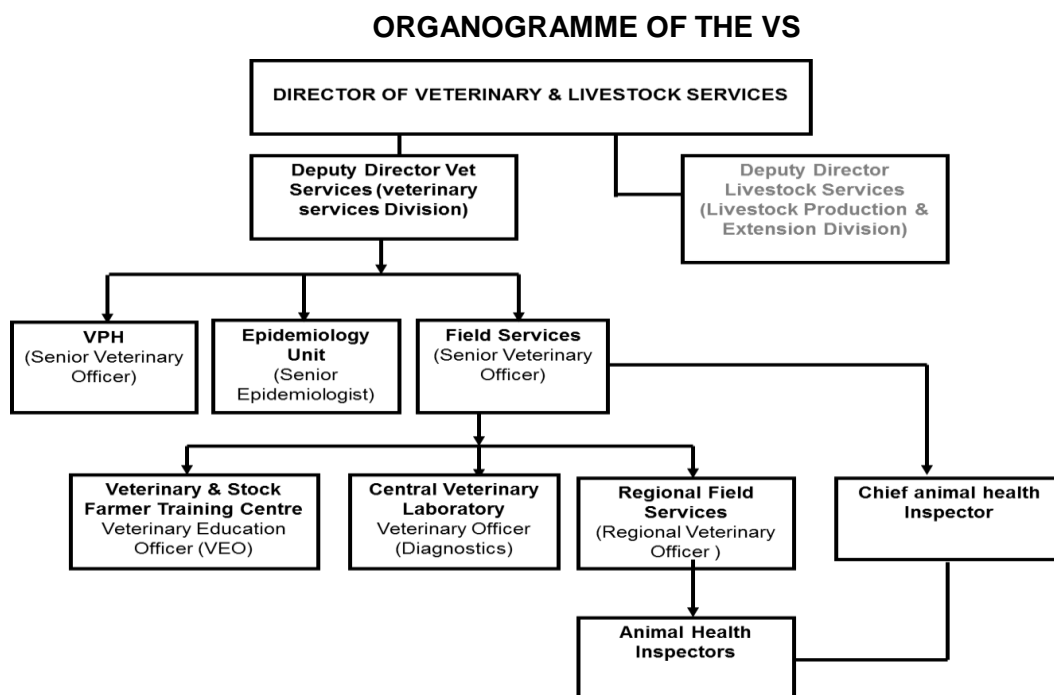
ORGANOGRAMME OF THE VS

DIRECTOR OF VETERINARY & LIVESTOCK SERVICES

Deputy Director Vet Services (veterinary services Division)

Deputy Director Livestock Services (Livestock Production & Extension Division)

VPH (Senior Veterinary Officer)

Epidemiology Unit (Senior Epidemiologist)

Field Services (Senior Veterinary Officer)

Veterinary & Stock Farmer Training Centre Veterinary Education Officer (VEO)

Central Veterinary Laboratory Veterinary Officer (Diagnostics)

Regional Field Services (Regional Veterinary Officer )

Chief animal health Inspector

Animal Health Inspectors